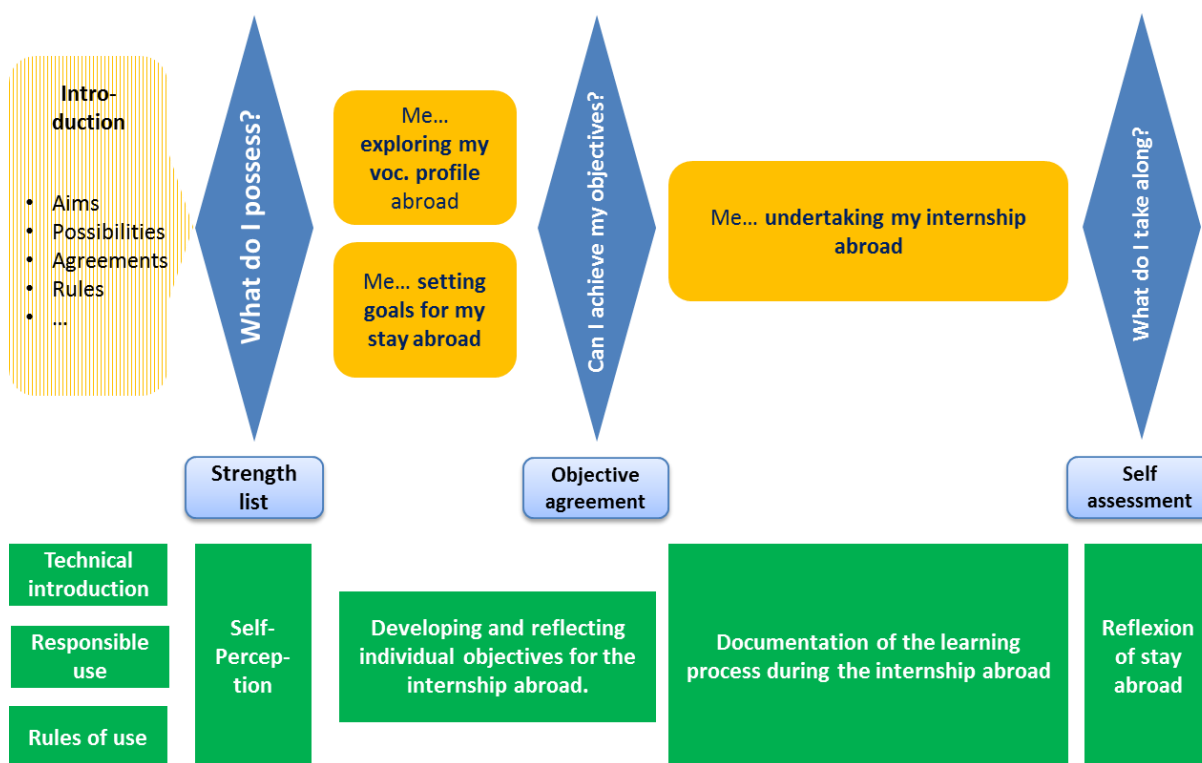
Introduction

- Aims
- Possibilities
- Agreements
- Rules
- …

What do I possess?

Me… exploring my voc. profile abroad

Me… setting goals for my stay abroad

Can I achieve my objectives?

Me… undertaking my internship abroad

What do I take along?

Strength list

Objective agreement

Self assessment

Technical introduction

Responsible use

Rules of use

Self-Perception

Developing and reflecting individual objectives for the internship abroad.

Documentation of the learning process during the internship abroad

Reflexion of stay abroad